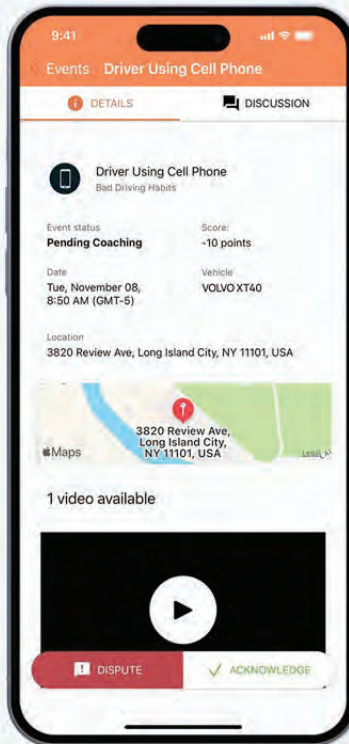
9:41

Events Driver Using Cell Phone

DETAILS

DISCUSSION

Driver Using Cell Phone
Bad Driving Habits

Event status
Pending Coaching

Score:
-10 points

Date
Tue, November 08, 8:50 AM (GMT-5)

Vehicle
VOLVO XT40

Location
3820 Review Ave, Long Island City, NY 11101, USA

3820 Review Ave, Long Island City, NY 11101, USA

Maps

Legal

1 video available

DISPUTE

ACKNOWLEDGE